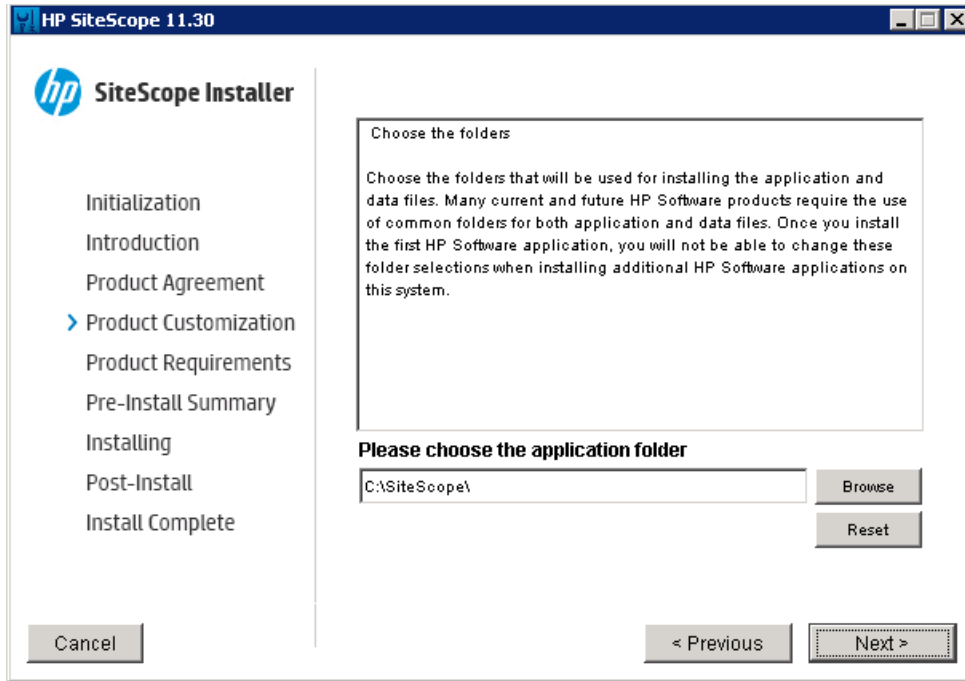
HP SiteScope 11.30

hp SiteScope Installer

Initialization
Introduction
Product Agreement
Product Customization
Product Requirements
Pre-Install Summary
Installing
Post-Install
Install Complete

Choose the folders

Choose the folders that will be used for installing the application and data files. Many current and future HP Software products require the use of common folders for both application and data files. Once you install the first HP Software application, you will not be able to change these folder selections when installing additional HP Software applications on this system.

Please choose the application folder

C:\SiteScope\

Browse

Reset

Cancel

< Previous

Next >